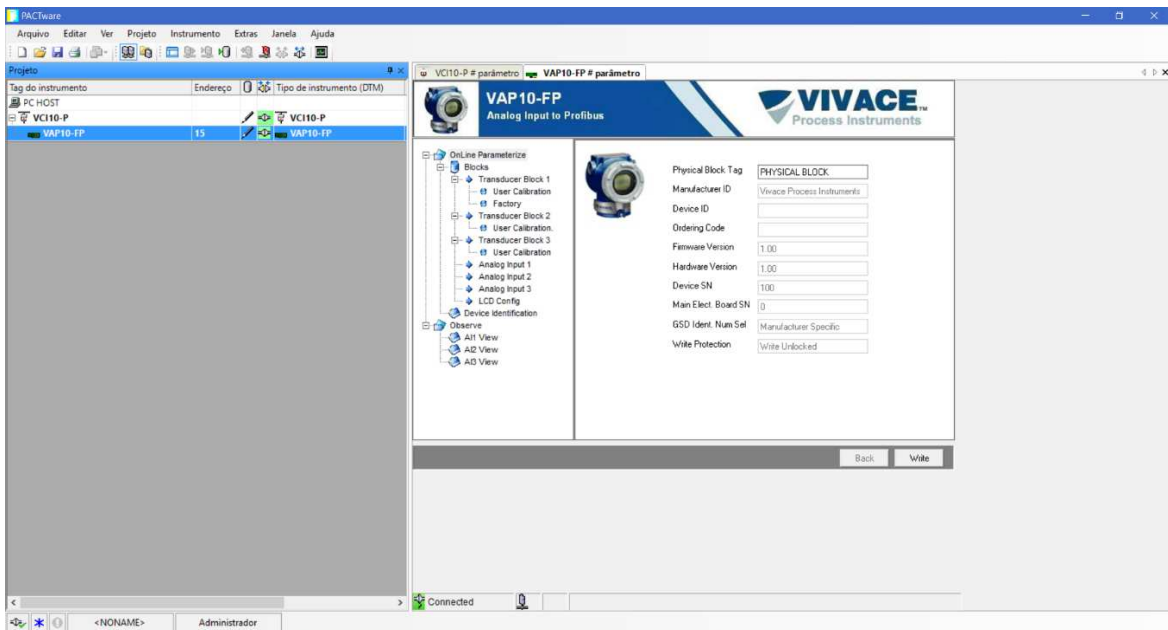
PACTware

Arquivo Editar Ver Projeto Instrumento Extras Janela Ajuda

Projeto

| Tag do instrumento | Endereço | Tipo de instrumento (DTM) |
|---|---|---|
| PC HOST | | |
| VCI10-P | | VCI10-P |
| VAP10-FP | 15 | VAP10-FP |

VCI10-P # parâmetro VAP10-FP # parâmetro

VAP10-FP
Analog Input to Profibus

VIVACE™
Process Instruments

OnLine Parameterize
Blocks
Transducer Block 1
User Calibration
Factory
Transducer Block 2
User Calibration.
Transducer Block 3
User Calibration
Analog Input 1
Analog Input 2
Analog Input 3
LCD Config
Device Identification
Observe
AI1 View
AI2 View
AI3 View

Physical Block Tag PHYSICAL BLOCK
Manufacturer ID Vivace Process Instruments
Device ID
Ordering Code
Firmware Version 1.00
Hardware Version 1.00
Device SN 100
Main Elect. Board SN 0
GSD Ident. Num Sel Manufacturer Specific
Write Protection Write Unlocked

Back Write

Connected

<NONAME> Administrador